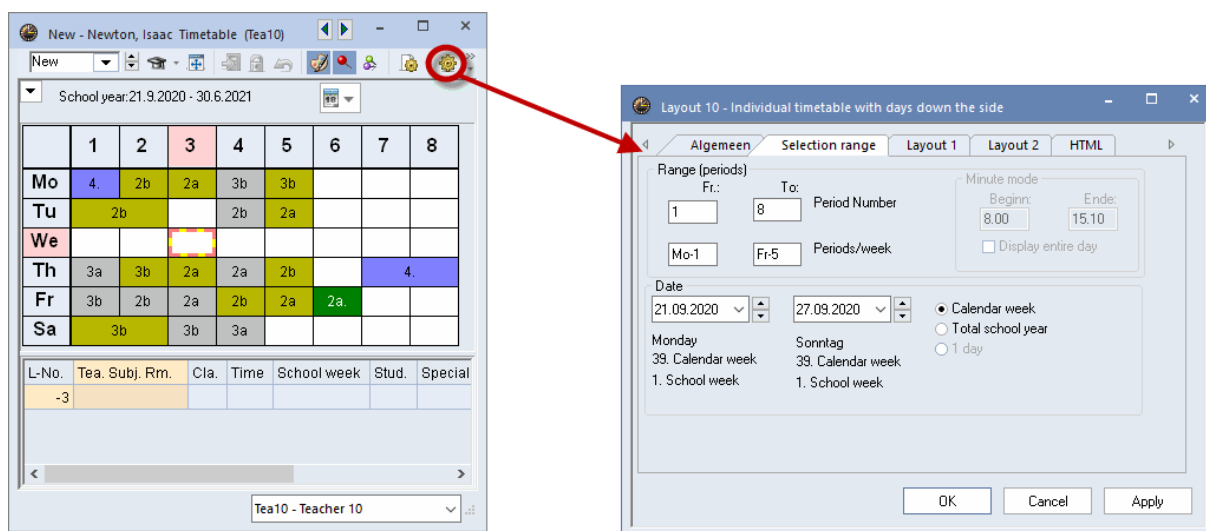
New - Newton, Isaac Timetable (Tea10)

New

School year:21.9.2020 - 30.6.2021

|  | 1 | 2 | 3 | 4 | 5 | 6 | 7 | 8 |
|---|---|---|---|---|---|---|---|---|
| Mo | 4. | 2b | 2a | 3b | 3b |  |  |  |
| Tu | 2b |  |  | 2b | 2a |  |  |  |
| We |  |  |  |  |  |  |  |  |
| Th | 3a | 3b | 2a | 2a | 2b |  | 4. |  |
| Fr | 3b | 2b | 2a | 2b | 2a | 2a. |  |  |
| Sa | 3b |  | 3b | 3a |  |  |  |  |

| L-No. | Tea. Subj. Rm. | Cla. | Time | School week | Stud. | Special |
|---|---|---|---|---|---|---|
| -3 |  |  |  |  |  |  |

Tea10 - Teacher 10

Layout 10 - Individual timetable with days down the side

Algemeen | Selection range | Layout 1 | Layout 2 | HTML

Range (periods)
Fr.: To:
1 8 Period Number
Mo-1 Fr-5 Periods/week

Minute mode
Beginn: Ende:
8.00 15.10
Display entire day

Date
21.09.2020 27.09.2020
Calendar week
Total school year
1 day
Monday
39. Calendar week
1. School week
Sonntag
39. Calendar week
1. School week

OK Cancel Apply